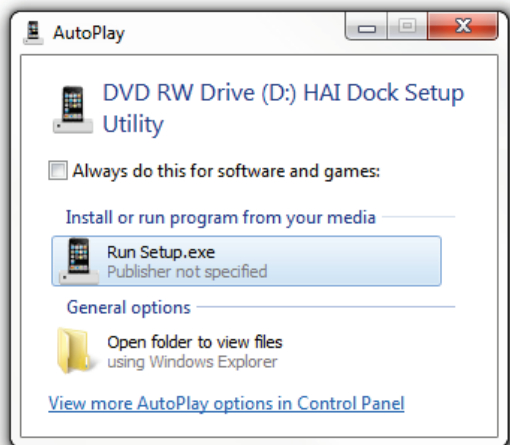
AutoPlay

DVD RW Drive (D:) HAI Dock Setup Utility

Always do this for software and games:

Install or run program from your media

Run Setup.exe
Publisher not specified

General options

Open folder to view files
using Windows Explorer

View more AutoPlay options in Control Panel